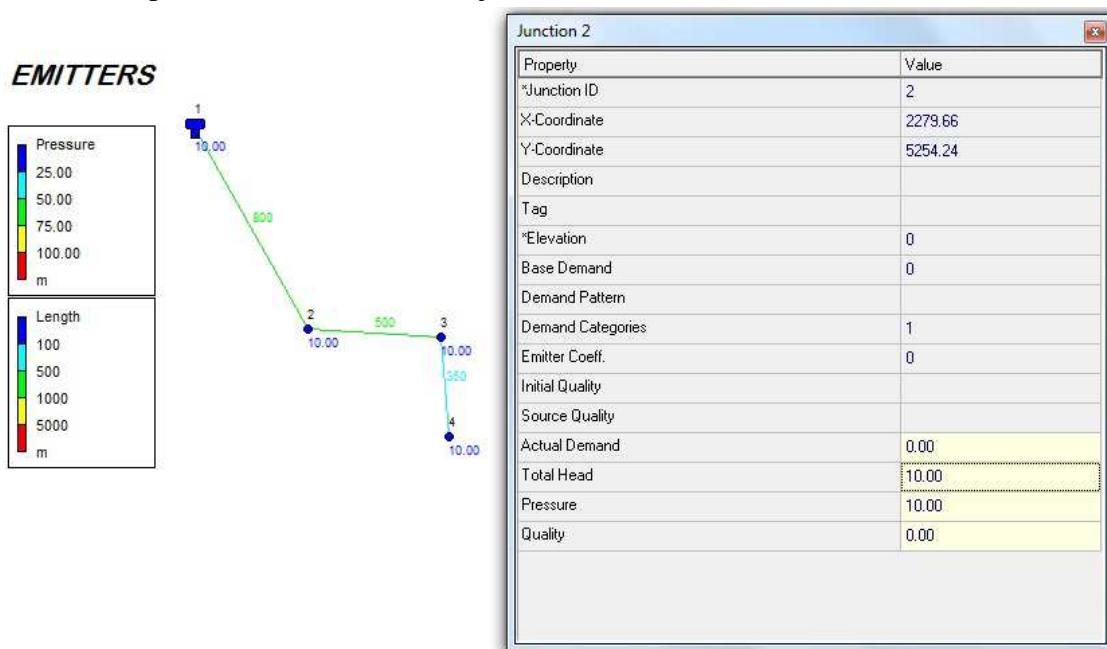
EMITTERS

Pressure
25.00
50.00
75.00
100.00
m

Length
100
500
1000
5000
m

1
10.00
800
2
10.00
500
3
10.00
350
4
10.00

Junction 2

| Property | Value |
|---|---|
| *Junction ID | 2 |
| X-Coordinate | 2279.66 |
| Y-Coordinate | 5254.24 |
| Description | |
| Tag | |
| *Elevation | 0 |
| Base Demand | 0 |
| Demand Pattern | |
| Demand Categories | 1 |
| Emitter Coeff. | 0 |
| Initial Quality | |
| Source Quality | |
| Actual Demand | 0.00 |
| Total Head | 10.00 |
| Pressure | 10.00 |
| Quality | 0.00 |